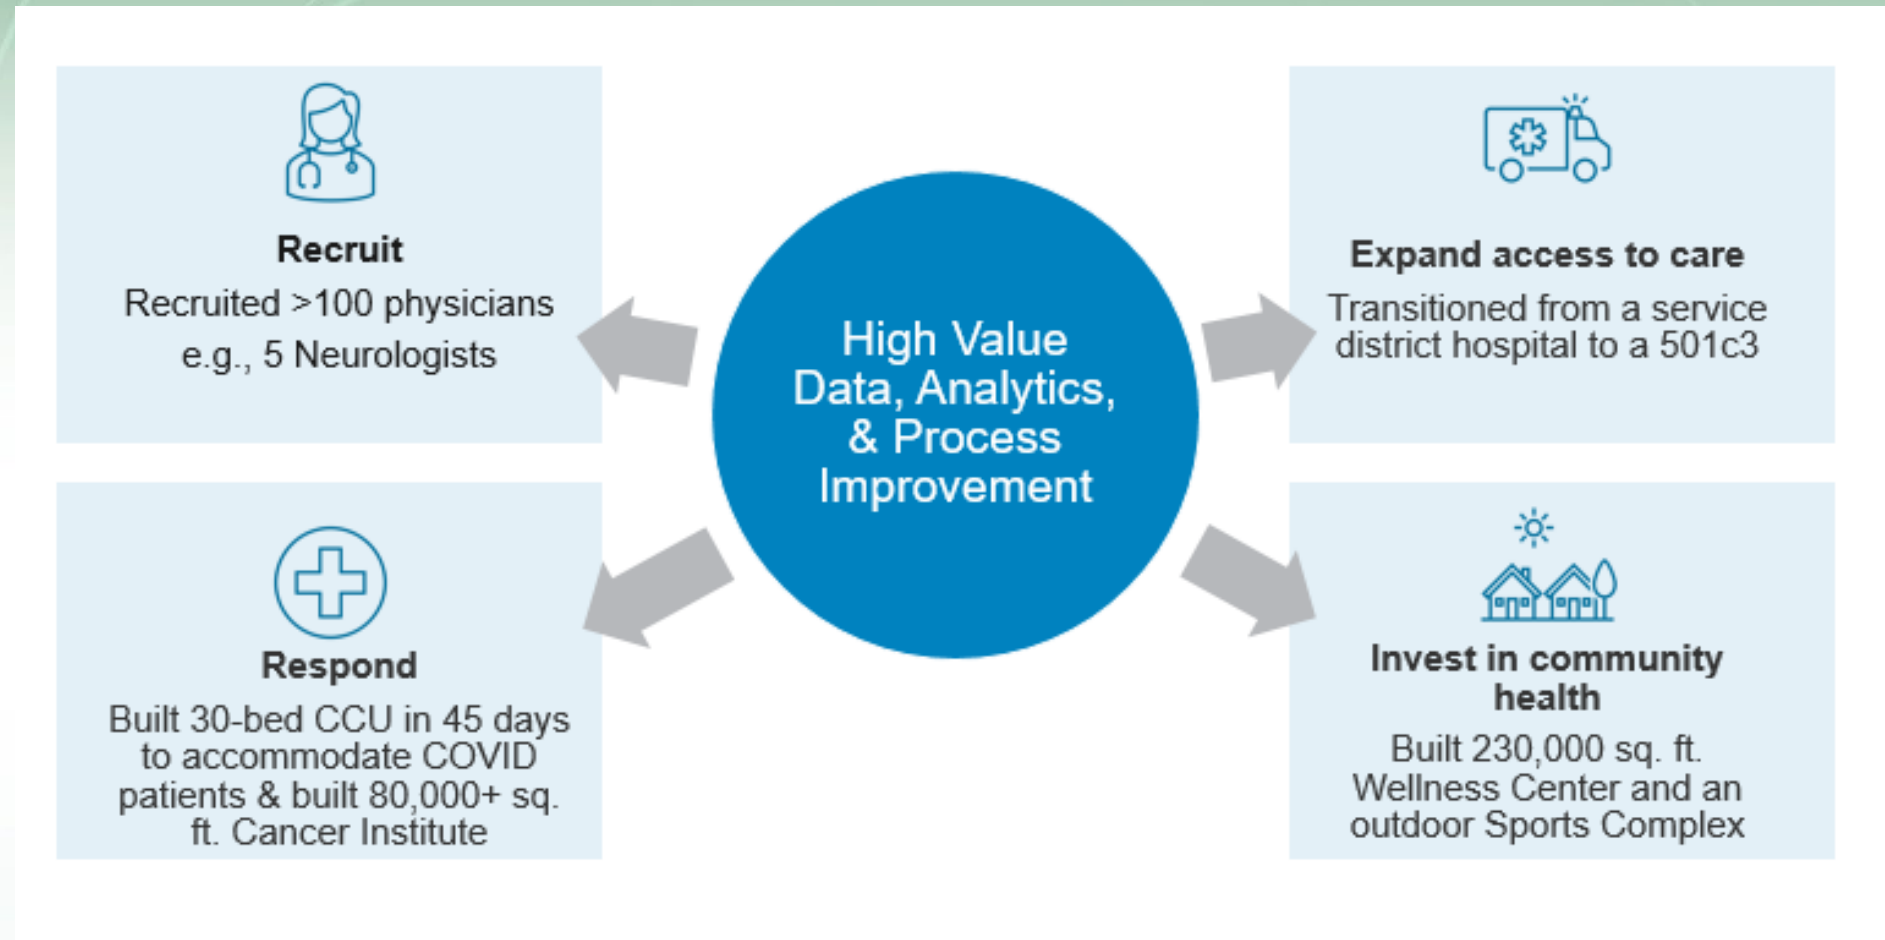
Recruit
Recruited >100 physicians e.g., 5 Neurologists

High Value Data, Analytics, & Process Improvement

Expand access to care
Transitioned from a service district hospital to a 501c3

Respond
Built 30-bed CCU in 45 days to accommodate COVID patients & built 80,000+ sq. ft. Cancer Institute

Invest in community health
Built 230,000 sq. ft. Wellness Center and an outdoor Sports Complex